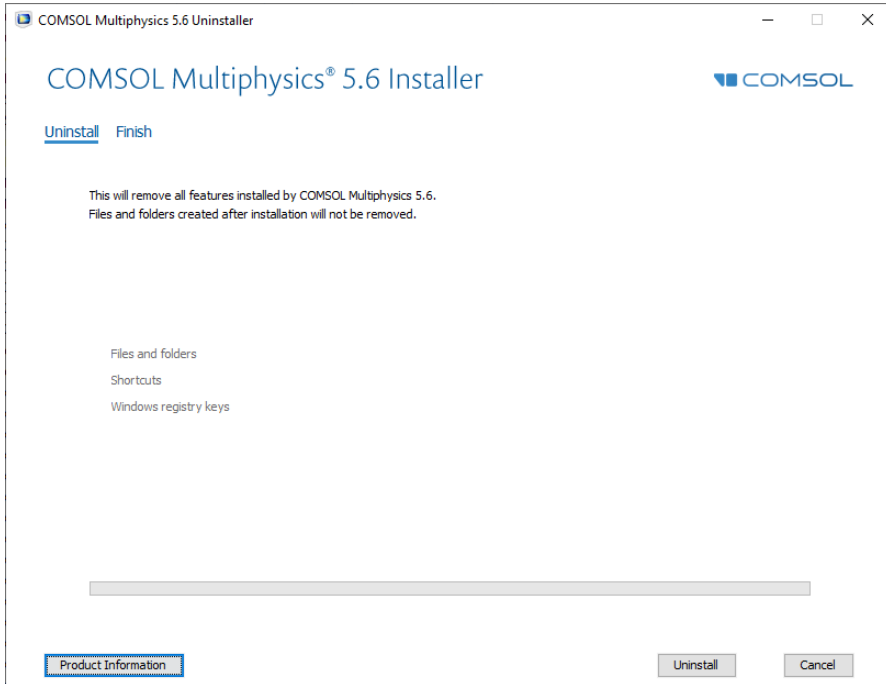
COMSOL Multiphysics 5.6 Uninstaller

COMSOL Multiphysics® 5.6 Installer

COMSOL

Uninstall Finish

This will remove all features installed by COMSOL Multiphysics 5.6.
Files and folders created after installation will not be removed.

Files and folders
Shortcuts
Windows registry keys

Product Information

Uninstall

Cancel